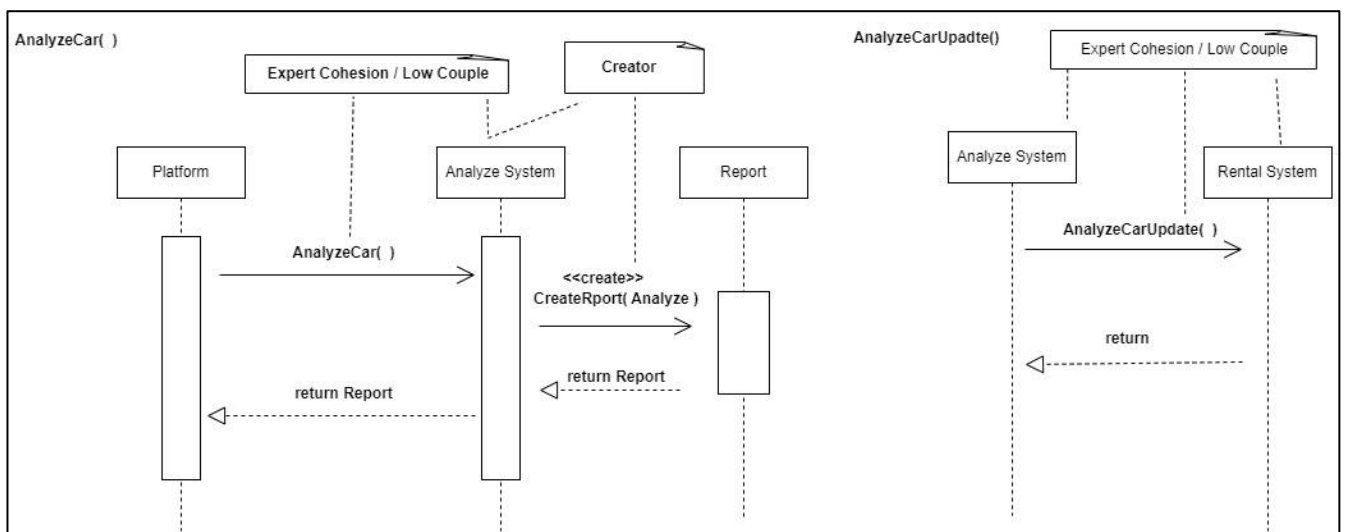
AnalyzeCar( )

Expert Cohesion / Low Couple

Creator

Platform

Analyze System

Report

AnalyzeCar( )

<<create>>
CreateRport( Analyze )

return Report

return Report

AnalyzeCarUpadte()

Expert Cohesion / Low Couple

Analyze System

Rental System

AnalyzeCarUpdate( )

return